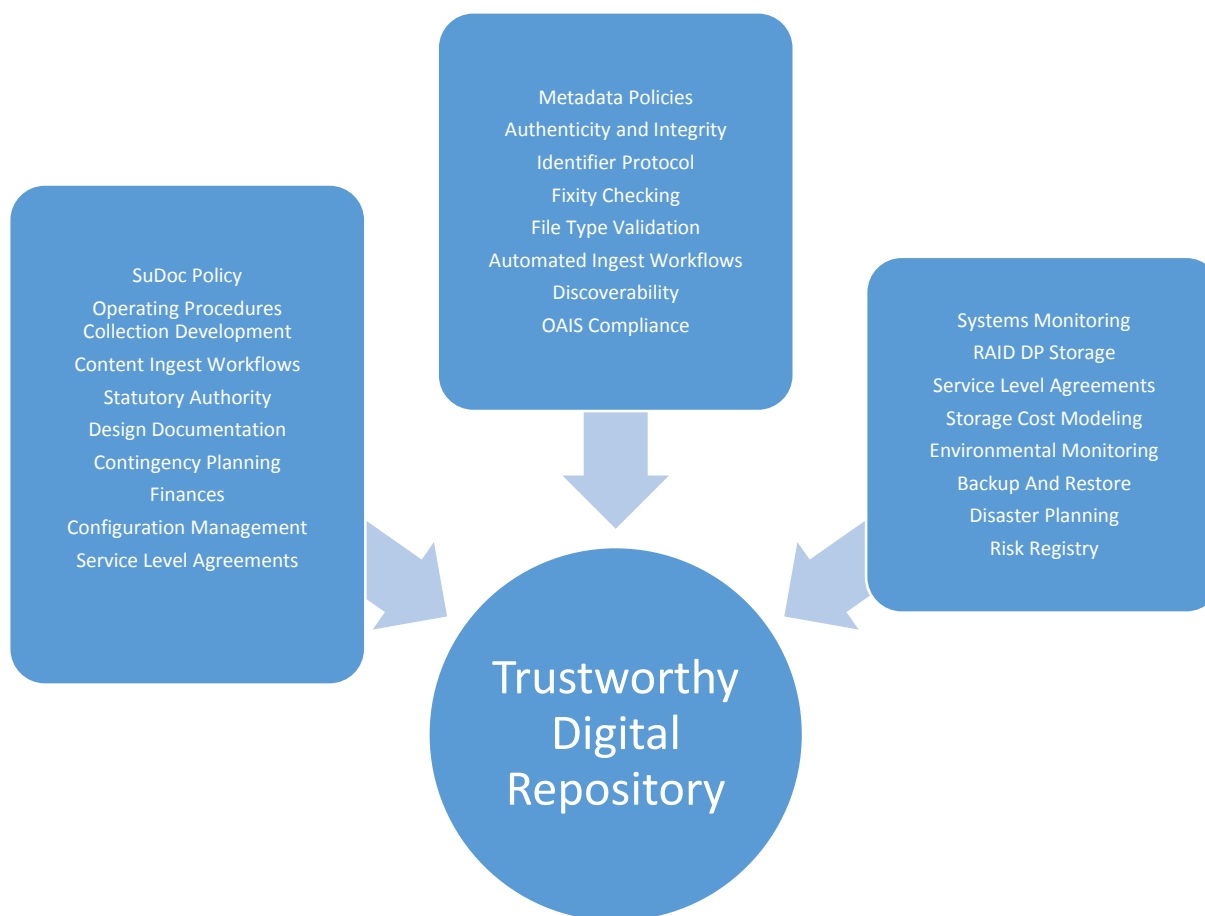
Metadata Policies
Authenticity and Integrity
Identifier Protocol
Fixity Checking
File Type Validation
Automated Ingest Workflows
Discoverability
OAIS Compliance

SuDoc Policy
Operating Procedures
Collection Development
Content Ingest Workflows
Statutory Authority
Design Documentation
Contingency Planning
Finances
Configuration Management
Service Level Agreements

Systems Monitoring
RAID DP Storage
Service Level Agreements
Storage Cost Modeling
Environmental Monitoring
Backup And Restore
Disaster Planning
Risk Registry

Trustworthy Digital Repository